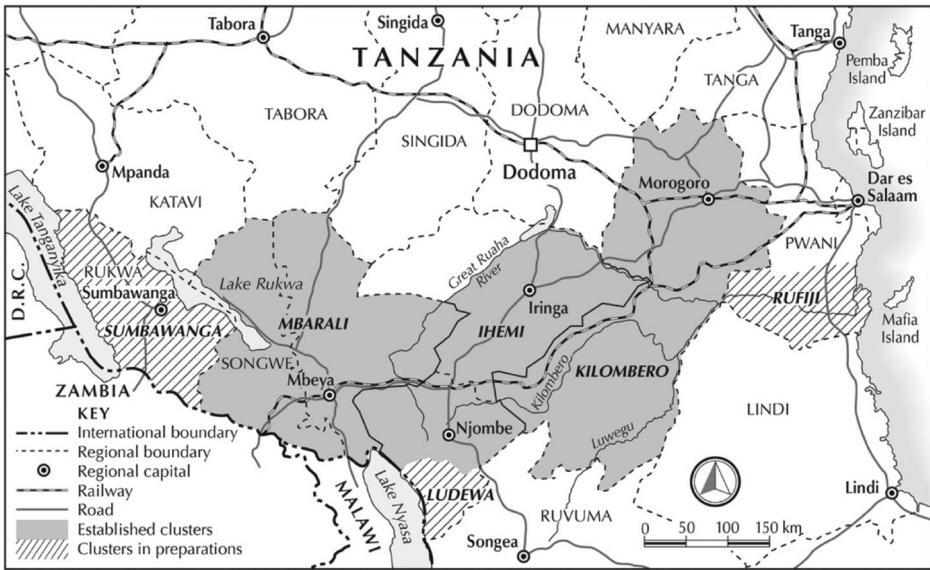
Tabora
Singida
MANYARA
Tanga
Pemba Island
TANZANIA
TANGA
Zanzibar Island
TABORA
DODOMA
SINGIDA
Dodoma
Mpanda
Morogoro
Dar es Salaam
KATAVI
Lake Tanganyika
PWANI
RUKWA
Lake Rukwa
Great Ruaha River
Iringa
D.R.C.
Sumbawanga
RUFIJI
MBARALI
IHEMI
Mafia Island
SUMBAWANGA
SONGWE
KILOMBERO
Kilombero
ZAMBIA
Mbeya
Njombe
LINDI
Luwegu
KEY
International boundary
Regional boundary
Regional capital
Railway
Road
Established clusters
Clusters in preparations
MALAWI
Lake Nyasa
LUDEWA
RUVUMA
Songea
Lindi
0 50 100 150 km